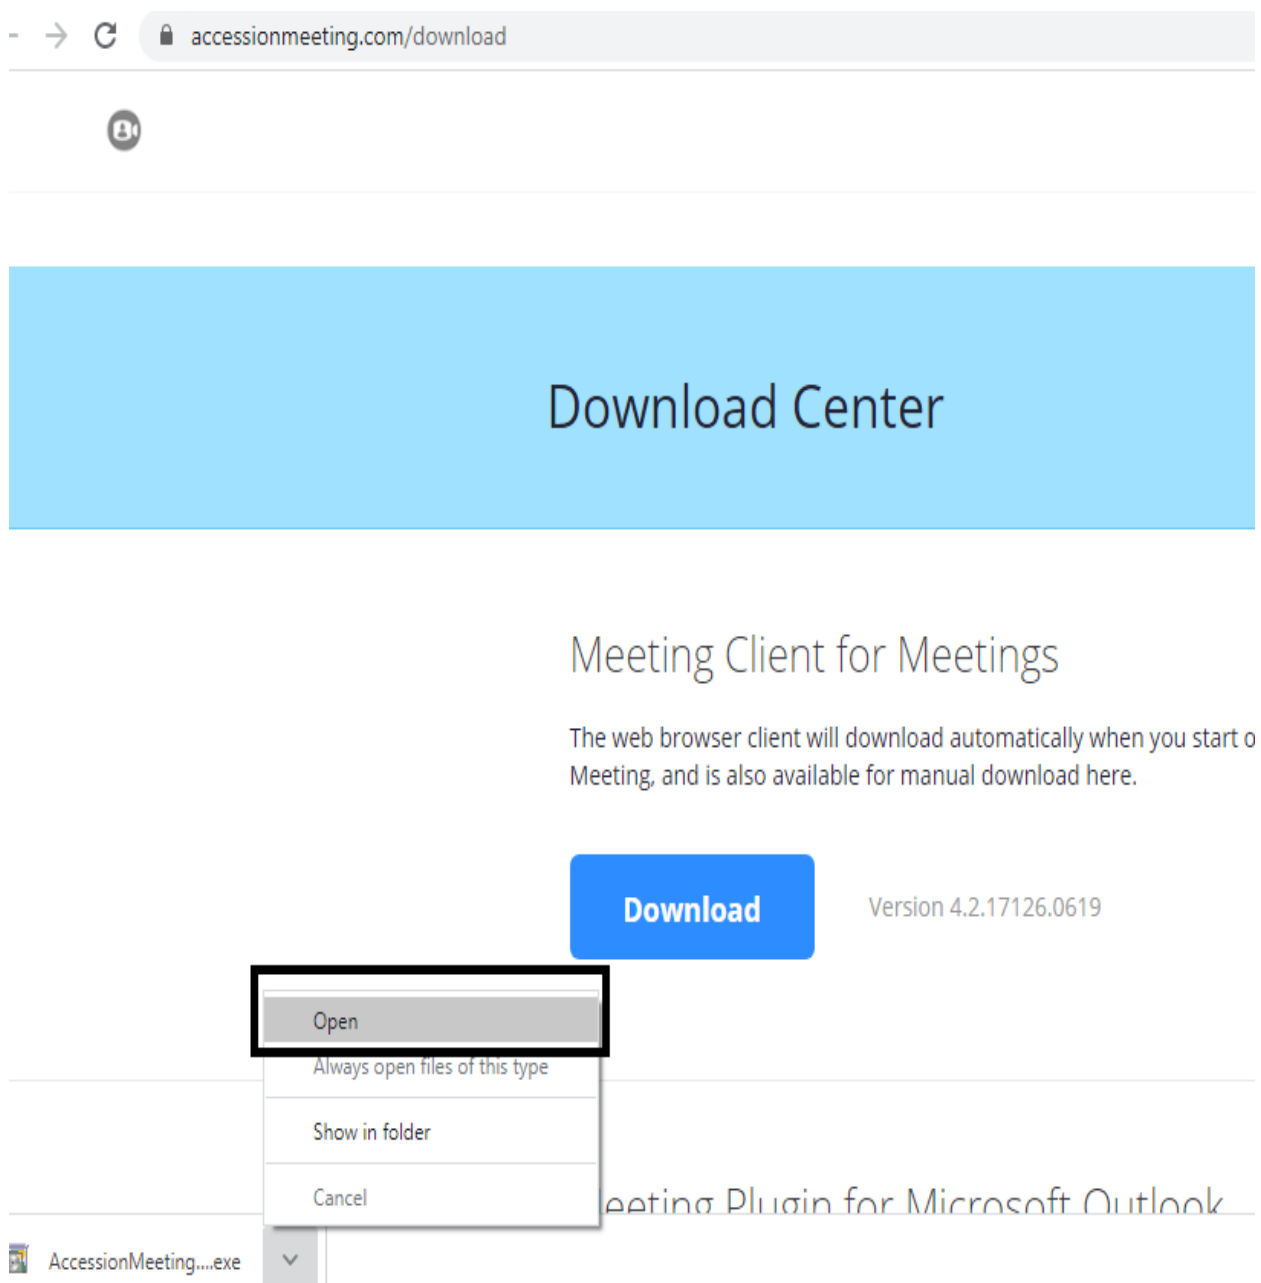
accessionmeeting.com/download

Download Center

Meeting Client for Meetings

The web browser client will download automatically when you start o Meeting, and is also available for manual download here.

Download

Version 4.2.17126.0619

Open

Always open files of this type

Show in folder

Cancel

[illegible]eeting Plugin for Microsoft Outlook

AccessionMeeting....exe